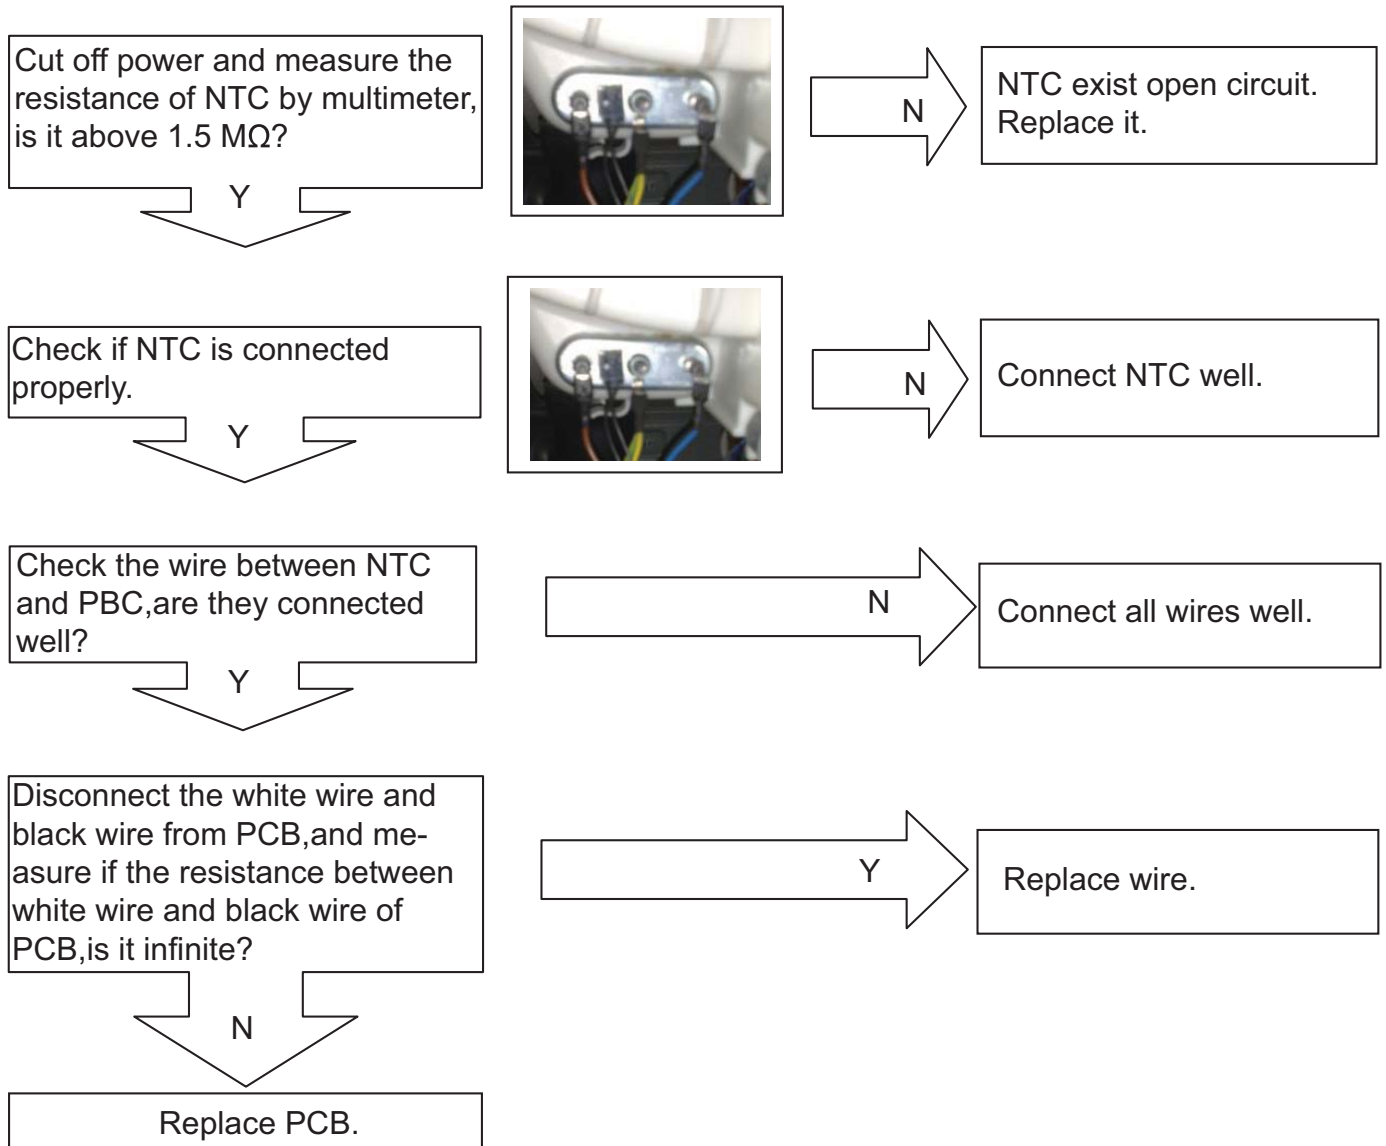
Cut off power and measure the resistance of NTC by multimeter, is it above 1.5 MΩ?

N

NTC exist open circuit. Replace it.

Y

Check if NTC is connected properly.

N

Connect NTC well.

Y

Check the wire between NTC and PBC,are they connected well?

N

Connect all wires well.

Y

Disconnect the white wire and black wire from PCB,and measure if the resistance between white wire and black wire of PCB,is it infinite?

Y

Replace wire.

N

Replace PCB.